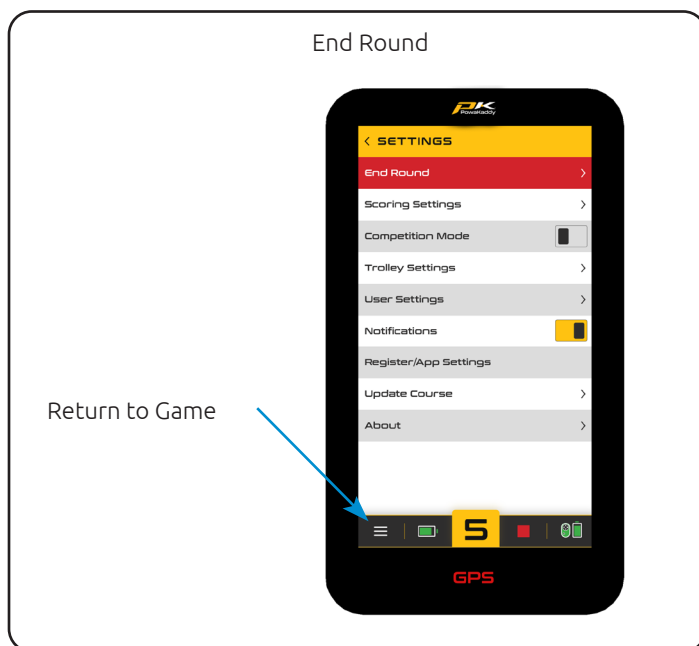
End Round

PK PowaKaddy

< SETTINGS

End Round >

Scoring Settings >

Competition Mode

Trolley Settings >

User Settings >

Notifications

Register/App Settings

Update Course >

About >

Return to Game

5

GPS